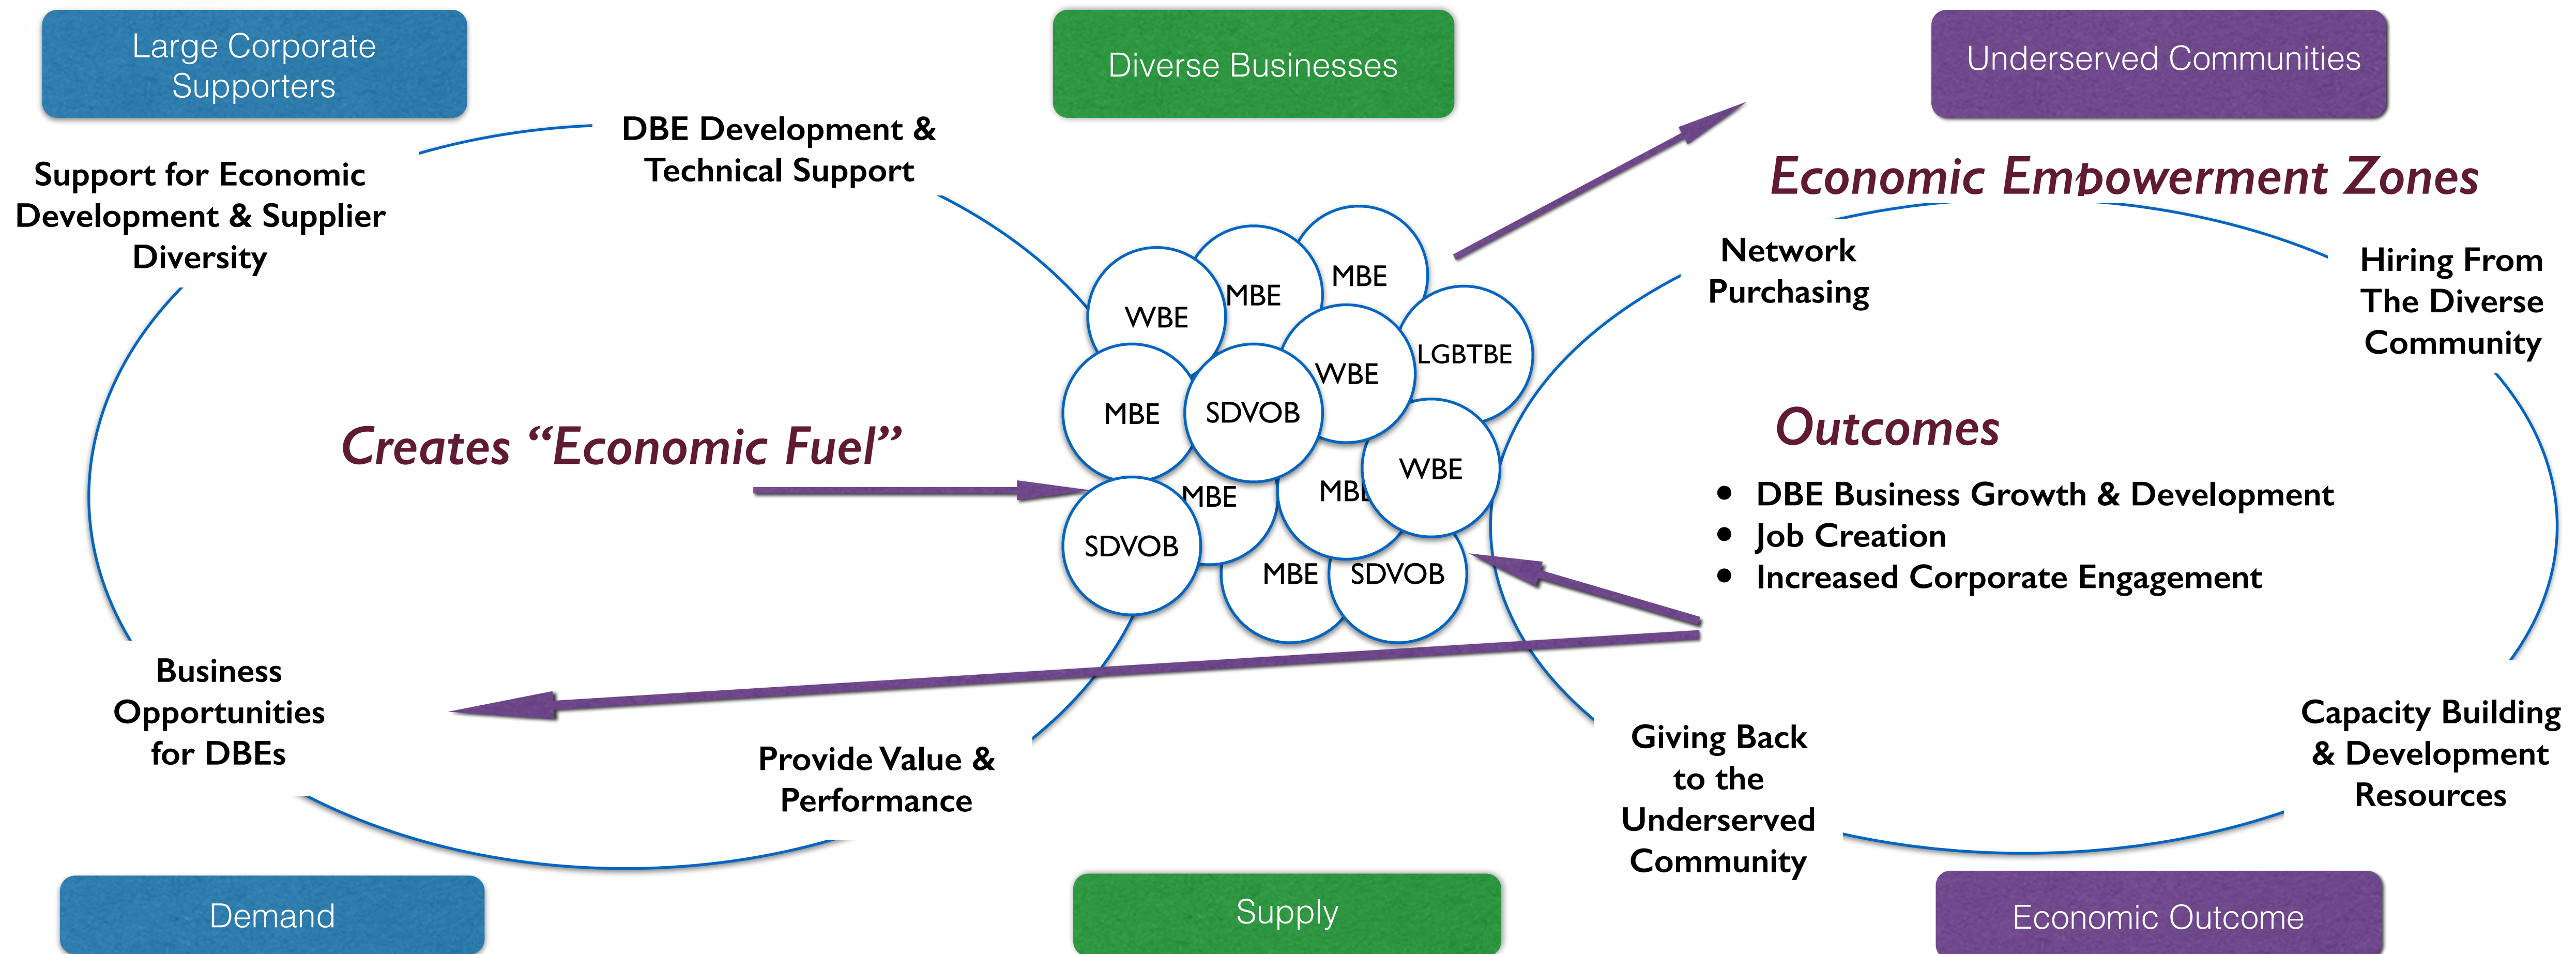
Large Corporate Supporters

Diverse Businesses

Underserved Communities

DBE Development & Technical Support

Support for Economic Development & Supplier Diversity

Economic Empowerment Zones

Network Purchasing

Hiring From The Diverse Community

WBE

MBE

MBE

LGBTBE

WBE

MBE

SDVOB

WBE

Creates "Economic Fuel"

MBE

MBE

SDVOB

MBE

SDVOB

Outcomes

- DBE Business Growth & Development
- Job Creation
- Increased Corporate Engagement

Business Opportunities for DBEs

Provide Value & Performance

Giving Back to the Underserved Community

Capacity Building & Development Resources

Demand

Supply

Economic Outcome